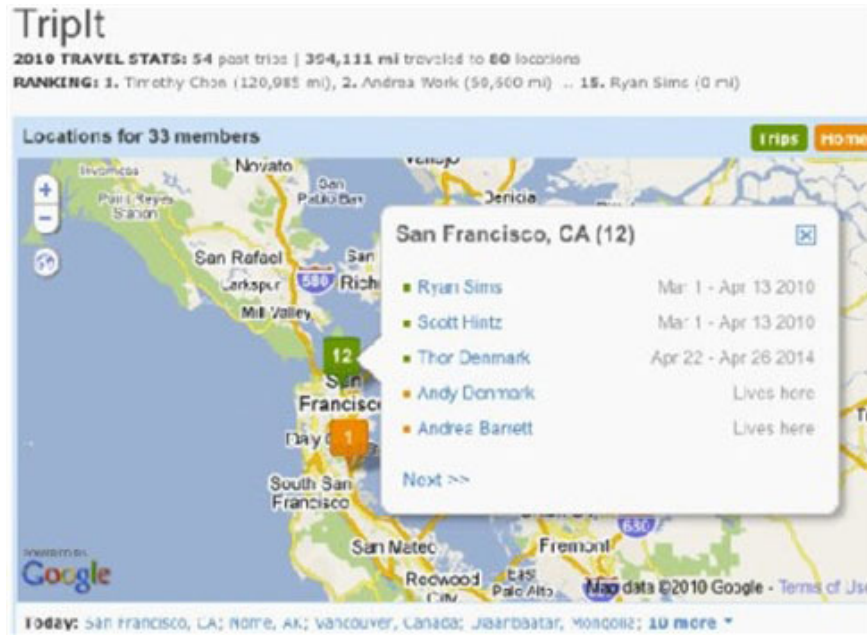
TripIt

2010 TRAVEL STATS: 54 past trips | 394,111 mi traveled to 80 locations
RANKING: 1. Timothy Chon (120,985 mi), 2. Andrea Work (59,500 mi) ... 15. Ryan Sims (0 mi)

Locations for 33 members

Trips Home

Novato
Inverness
Point Reyes Station
Dan Pablo Bay
Vallejo
Benicia
San Rafael
Larkspur
580
Richmond
Mill Valley
12
San Francisco
Daly City
1
South San Francisco
San Mateo
Fremont
Redwood City
East Palo Alto
680

San Francisco, CA (12)

Ryan Sims Mar 1 - Apr 13 2010
Scott Hintz Mar 1 - Apr 13 2010
Thor Denmark Apr 22 - Apr 26 2014
Andy Denmark Lives here
Andrea Barrett Lives here

Next >>

POWERED BY
Google
Map data ©2010 Google - Terms of Use

Today: San Francisco, CA; Nome, AK; Vancouver, Canada; Ulaanbaatar, Mongolia; 10 more